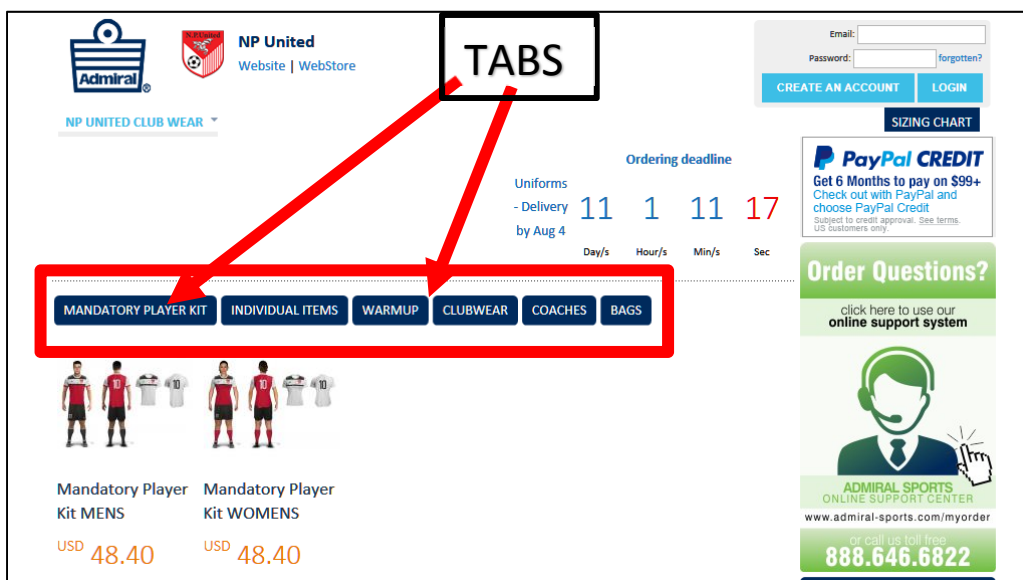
Admiral

N.P.United

NP United
Website | WebStore

TABS

Email:
Password: forgotten?
CREATE AN ACCOUNT LOGIN

NP UNITED CLUB WEAR

SIZING CHART

Ordering deadline

Uniforms - Delivery by Aug 4

| 11 | 1 | 11 | 17 |
|---|---|---|---|
| Day/s | Hour/s | Min/s | Sec |

PayPal CREDIT
Get 6 Months to pay on $99+
Check out with PayPal and choose PayPal Credit
Subject to credit approval. See terms. US customers only.

Order Questions?
click here to use our online support system

ADMIRAL SPORTS
ONLINE SUPPORT CENTER
www.admiral-sports.com/myorder
or call us toll free
888.646.6822

MANDATORY PLAYER KIT | INDIVIDUAL ITEMS | WARMUP | CLUBWEAR | COACHES | BAGS

Mandatory Player Kit MENS
USD 48.40

Mandatory Player Kit WOMENS
USD 48.40